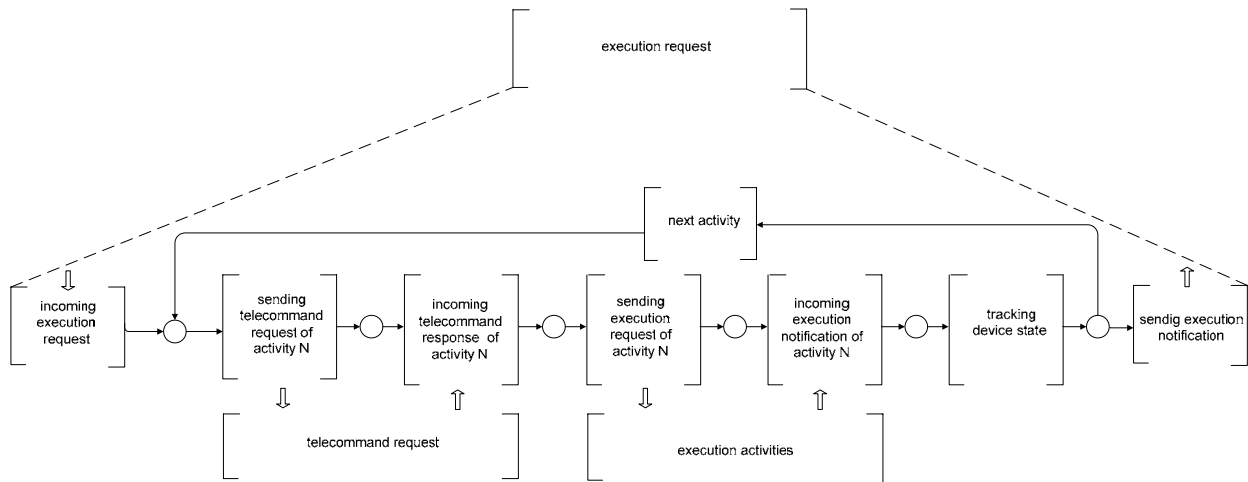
execution request

next activity

incoming execution request

sending telecommand request of activity N

incoming telecommand response of activity N

sending execution request of activity N

incoming execution notification of activity N

tracking device state

sendig execution notification

telecommand request

execution activities